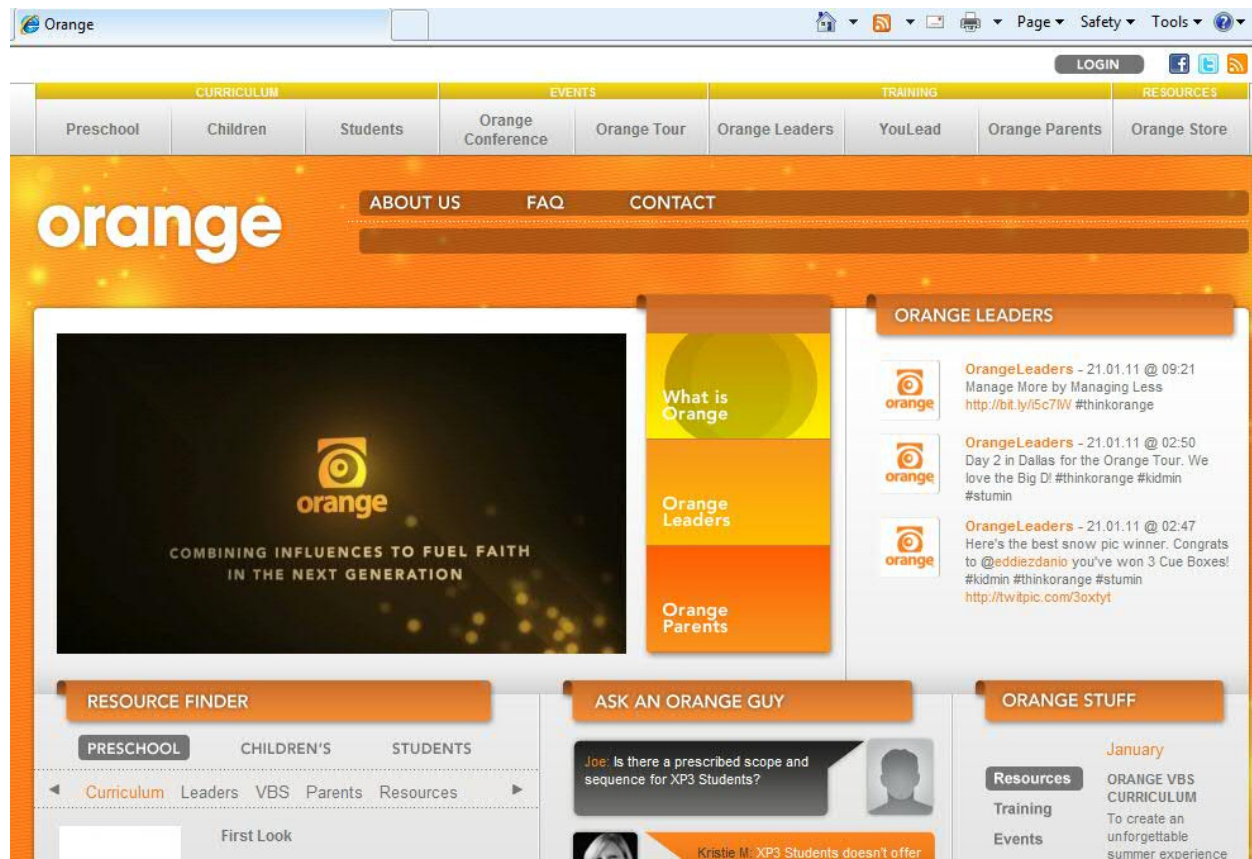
Orange

Page ▾ Safety ▾ Tools ▾

LOGIN

CURRICULUM EVENTS TRAINING RESOURCES

Preschool Children Students Orange Conference Orange Tour Orange Leaders YouLead Orange Parents Orange Store

orange

ABOUT US FAQ CONTACT

orange
COMBINING INFLUENCES TO FUEL FAITH IN THE NEXT GENERATION

What is Orange

Orange Leaders

Orange Parents

ORANGE LEADERS

orange
OrangeLeaders - 21.01.11 @ 09:21
Manage More by Managing Less http://bit.ly/i5c7lW #thinkorange

orange
OrangeLeaders - 21.01.11 @ 02:50
Day 2 in Dallas for the Orange Tour. We love the Big D! #thinkorange #kidmin #stumin

orange
OrangeLeaders - 21.01.11 @ 02:47
Here's the best snow pic winner. Congrats to @eddiezdanio you've won 3 Cue Boxes! #kidmin #thinkorange #stumin http://twitpic.com/3oxtyt

RESOURCE FINDER

PRESCHOOL CHILDREN'S STUDENTS

Curriculum Leaders VBS Parents Resources

First Look

ASK AN ORANGE GUY

Joe: Is there a prescribed scope and sequence for XP3 Students?

Kristie M: XP3 Students doesn't offer

ORANGE STUFF

Resources
Training
Events

January
ORANGE VBS CURRICULUM
To create an unforgettable summer experience